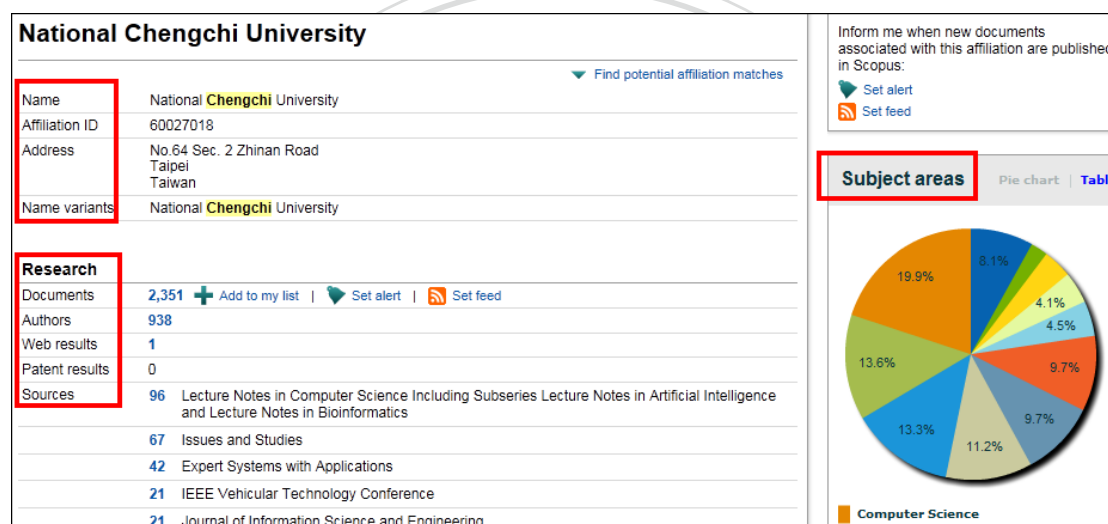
National Chengchi University

Find potential affiliation matches

| | |
|---|---|
| Name | National Chengchi University |
| Affiliation ID | 60027018 |
| Address | No.64 Sec. 2 Zhinan Road Taipei Taiwan |
| Name variants | National Chengchi University |

Research

| | |
|---|---|
| Documents | 2,351 Add to my list \| Set alert \| Set feed |
| Authors | 938 |
| Web results | 1 |
| Patent results | 0 |
| Sources | 96 Lecture Notes in Computer Science Including Subseries Lecture Notes in Artificial Intelligence and Lecture Notes in Bioinformatics |
| | 67 Issues and Studies |
| | 42 Expert Systems with Applications |
| | 21 IEEE Vehicular Technology Conference |
| | 21 Journal of Information Science and Engineering |

Inform me when new documents associated with this affiliation are published in Scopus:

Set alert

Set feed

Subject areas

Pie chart | Tabl

19.9%

8.1%

4.1%

4.5%

9.7%

9.7%

11.2%

13.3%

13.6%

Computer Science